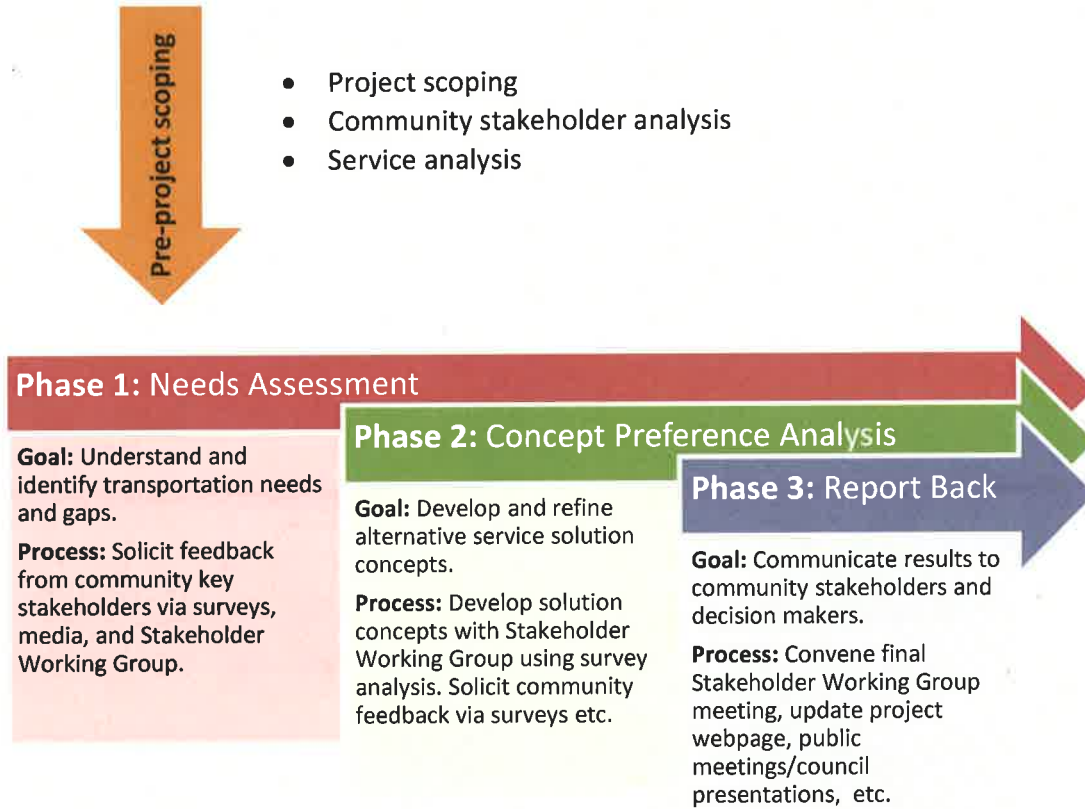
Pre-project scoping

- Project scoping
- Community stakeholder analysis
- Service analysis

Phase 1: Needs Assessment

Goal: Understand and identify transportation needs and gaps.

Process: Solicit feedback from community key stakeholders via surveys, media, and Stakeholder Working Group.

Phase 2: Concept Preference Analysis

Goal: Develop and refine alternative service solution concepts.

Process: Develop solution concepts with Stakeholder Working Group using survey analysis. Solicit community feedback via surveys etc.

Phase 3: Report Back

Goal: Communicate results to community stakeholders and decision makers.

Process: Convene final Stakeholder Working Group meeting, update project webpage, public meetings/council presentations, etc.